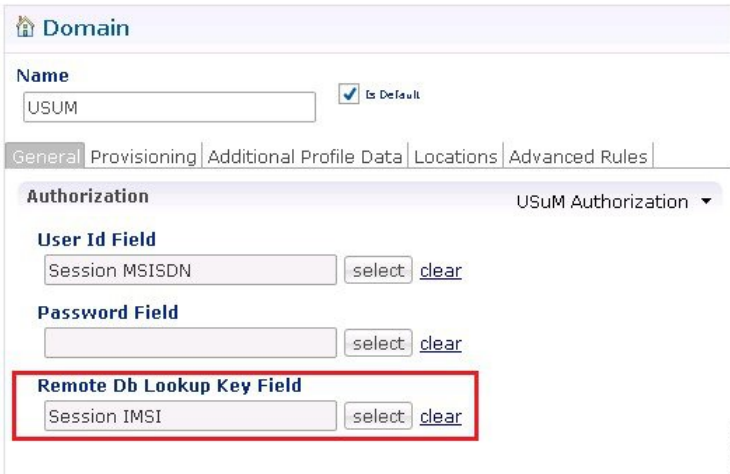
Domain

Name
USUM

Is Default

General | Provisioning | Additional Profile Data | Locations | Advanced Rules

Authorization
USuM Authorization ▼

User Id Field
Session MSISDN
select clear

Password Field
select clear

Remote Db Lookup Key Field
Session IMSI
select clear